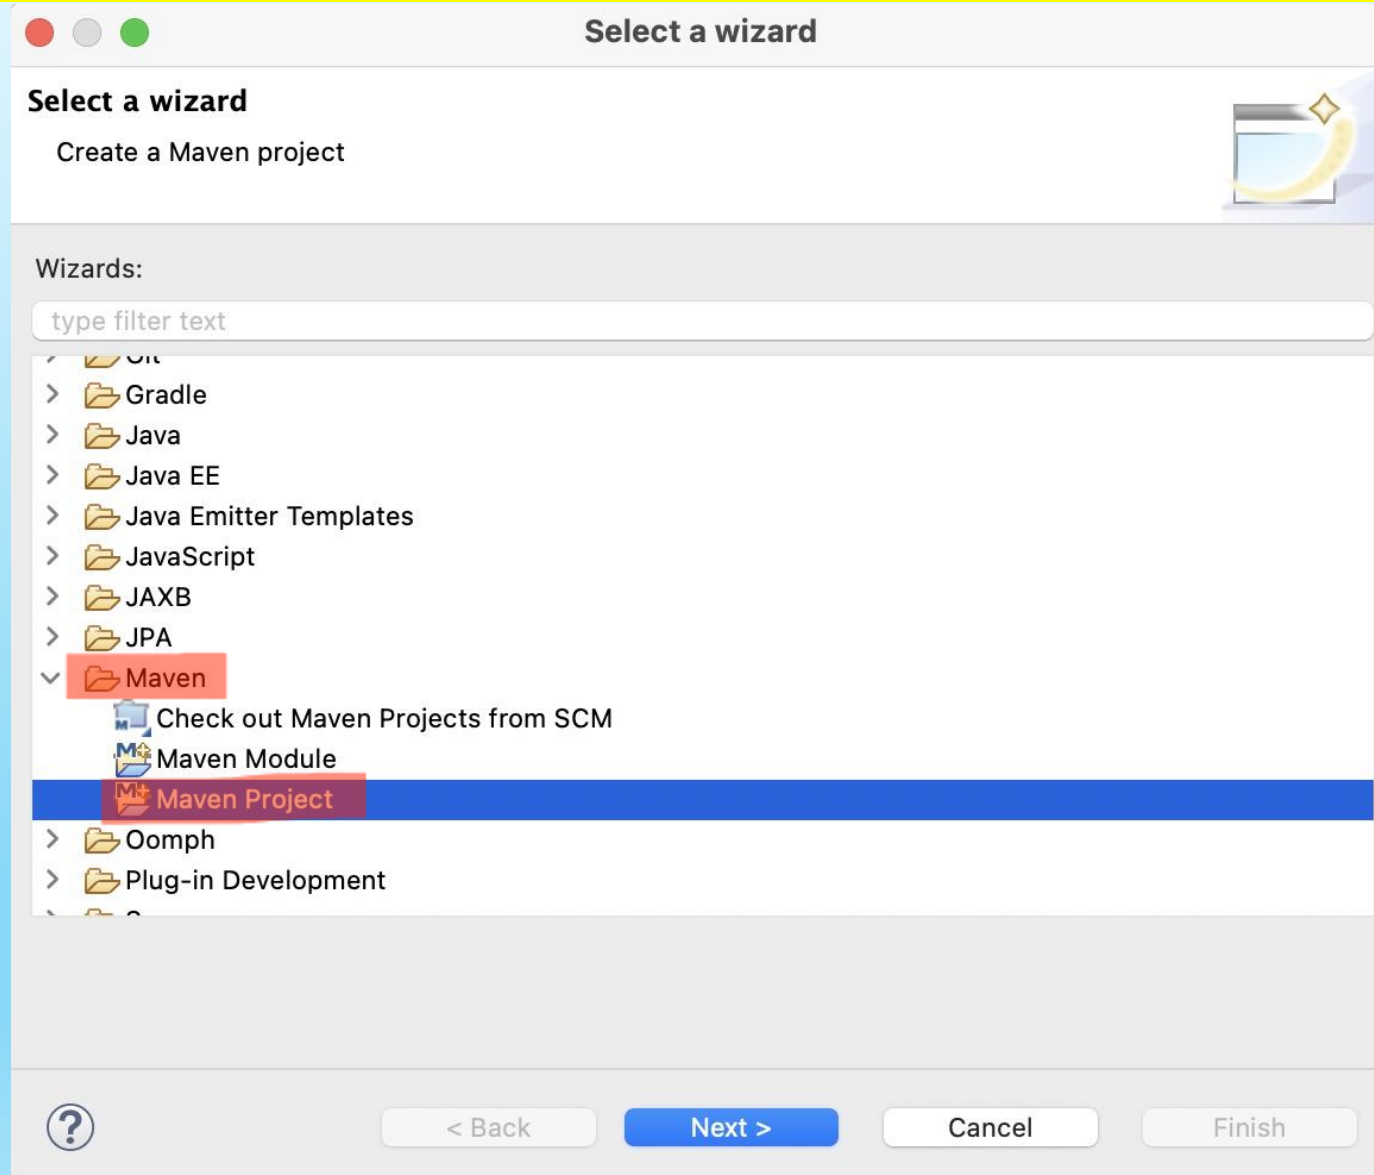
Select a wizard

Select a wizard

Create a Maven project

Wizards:

type filter text

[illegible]

Gradle

Java

Java EE

Java Emitter Templates

JavaScript

JAXB

JPA

Maven

Check out Maven Projects from SCM

Maven Module

Maven Project

Oomph

Plug-in Development

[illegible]

?

< Back

Next >

Cancel

Finish